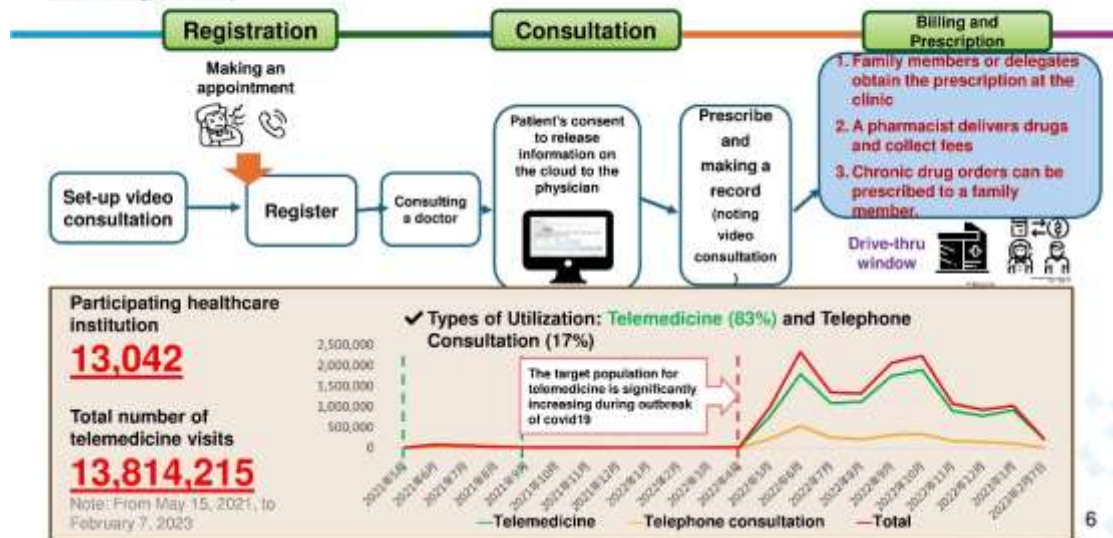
Registration

Consultation

Billing and Prescription

Making an appointment

Set-up video consultation

Register

Consulting a doctor

Patient's consent to release information on the cloud to the physician

Prescribe and making a record (noting video consultation)

1. Family members or delegates obtain the prescription at the clinic

2. A pharmacist delivers drugs and collect fees

3. Chronic drug orders can be prescribed to a family member.

Drive-thru window

Participating healthcare institution

13,042

Total number of telemedicine visits

13,814,215

Note: From May 15, 2021, to February 7, 2023

✔ Types of Utilization: Telemedicine (83%) and Telephone Consultation (17%)

2,500,000
2,000,000
1,500,000
1,000,000
500,000
0

The target population for telemedicine is significantly increasing during outbreak of covid19

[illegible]

—Telemedicine —Telephone consultation —Total

6